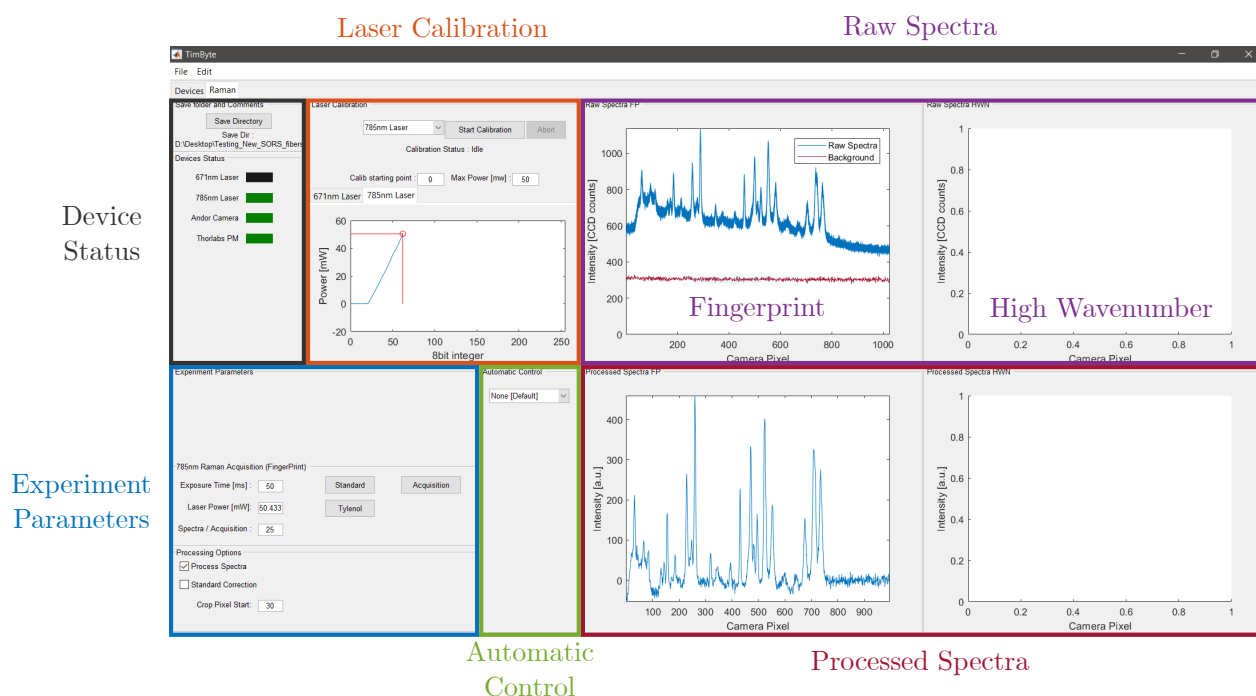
Laser Calibration

Raw Spectra

TimByte

File Edit

Devices Raman

Save folder and Comments

Save Directory

Save Dir :
D:\Desktop\Testing_New_SORS_fibers

Devices Status

671nm Laser

785nm Laser

Andor Camera

Thorlabs PM

Device Status

Laser Calibration

785nm Laser

Start Calibration

Abort

Calibration Status : Idle

Calib starting point : 0

Max Power [mw] : 50

671nm Laser 785nm Laser

60
40
20
0
-20

Power [mW]

0 50 100 150 200 250

8bit integer

Raw Spectra FP

Raw Spectra
Background

1000
800
600
400
200

Intensity [CCD counts]

200 400 600 800 1000

Camera Pixel

Fingerprint

Raw Spectra HWN

1
0.8
0.6
0.4
0.2
0

Intensity [CCD counts]

0 0.2 0.4 0.6 0.8 1

Camera Pixel

High Wavenumber

Experiment Parameters

Experiment Parameters

785nm Raman Acquisition (FingerPrint)

Exposure Time [ms] : 50

Standard

Acquisition

Laser Power [mW]: 50.433

Tylenol

Spectra / Acquisition : 25

Processing Options

Process Spectra

Standard Correction

Crop Pixel Start: 30

Automatic Control

None [Default]

Processed Spectra FP

400
300
200
100
0

Intensity [a.u.]

100 200 300 400 500 600 700 800 900

Camera Pixel

Processed Spectra HWN

1
0.8
0.6
0.4
0.2
0

Intensity [a.u.]

0 0.2 0.4 0.6 0.8 1

Camera Pixel

Automatic Control

Processed Spectra